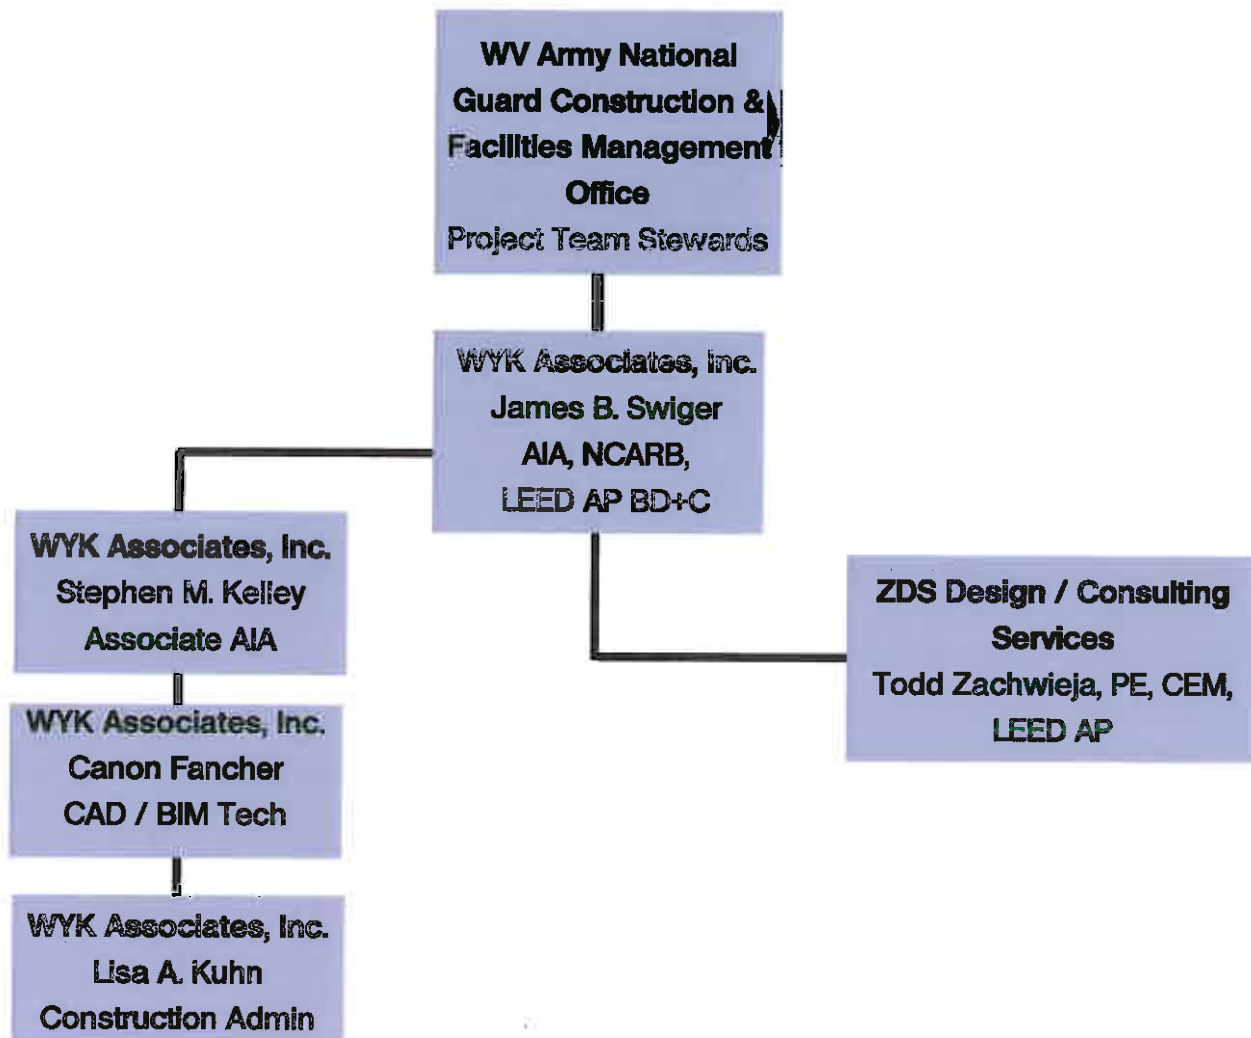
WV Army National Guard Construction & Facilities Management Office
Project Team Stewards

WYK Associates, Inc.
James B. Swiger
AIA, NCARB,
LEED AP BD+C

WYK Associates, Inc.
Stephen M. Kelley
Associate AIA

WYK Associates, Inc.
Canon Fancher
CAD / BIM Tech

WYK Associates, Inc.
Lisa A. Kuhn
Construction Admin

ZDS Design / Consulting Services
Todd Zachwieja, PE, CEM,
LEED AP